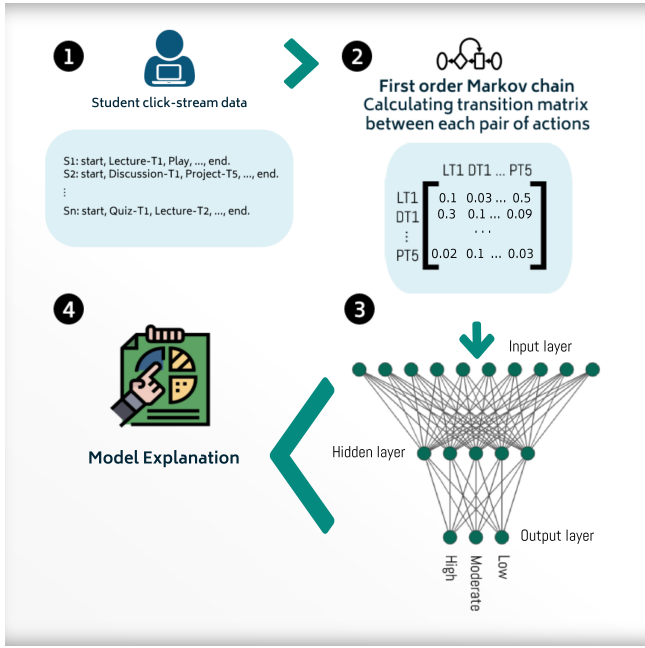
1

Student click-stream data

S1: start, Lecture-T1, Play, ..., end.
S2: start, Discussion-T1, Project-T5, ..., end.
⋮
Sn: start, Quiz-T1, Lecture-T2, ..., end.

2

First order Markov chain
Calculating transition matrix between each pair of actions

| | LT1 | DT1 | ... | PT5 |
|---|---|---|---|---|
| LT1 | 0.1 | 0.03 | ... | 0.5 |
| DT1 | 0.3 | 0.1 | ... | 0.09 |
| ⋮ | | | ... | |
| PT5 | 0.02 | 0.1 | ... | 0.03 |

3

Input layer

Hidden layer

Output layer

High

Moderate

Low

4

Model Explanation